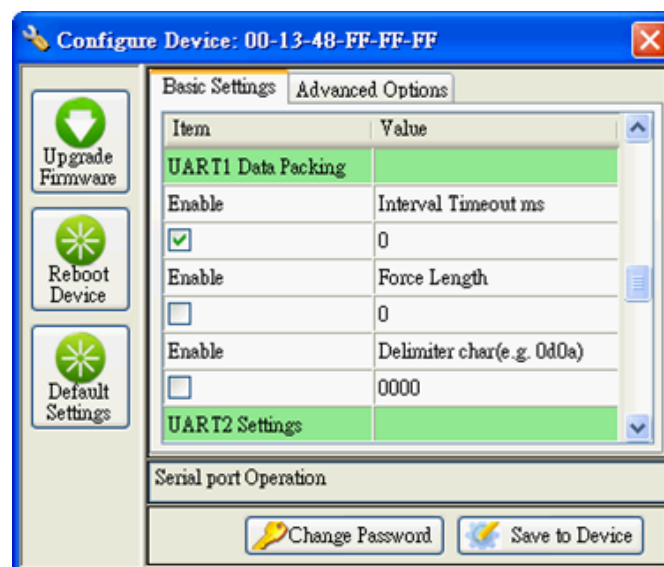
Configure Device: 00-13-48-FF-FF-FF

Upgrade Firmware

Reboot Device

Default Settings

Basic Settings | Advanced Options

| Item | Value |
|---|---|
| UART1 Data Packing | |
| Enable | Interval Timeout ms |
| ☑ | 0 |
| Enable | Force Length |
| ☐ | 0 |
| Enable | Delimiter char(e.g. 0d0a) |
| ☐ | 0000 |
| UART2 Settings | |

Serial port Operation

Change Password

Save to Device